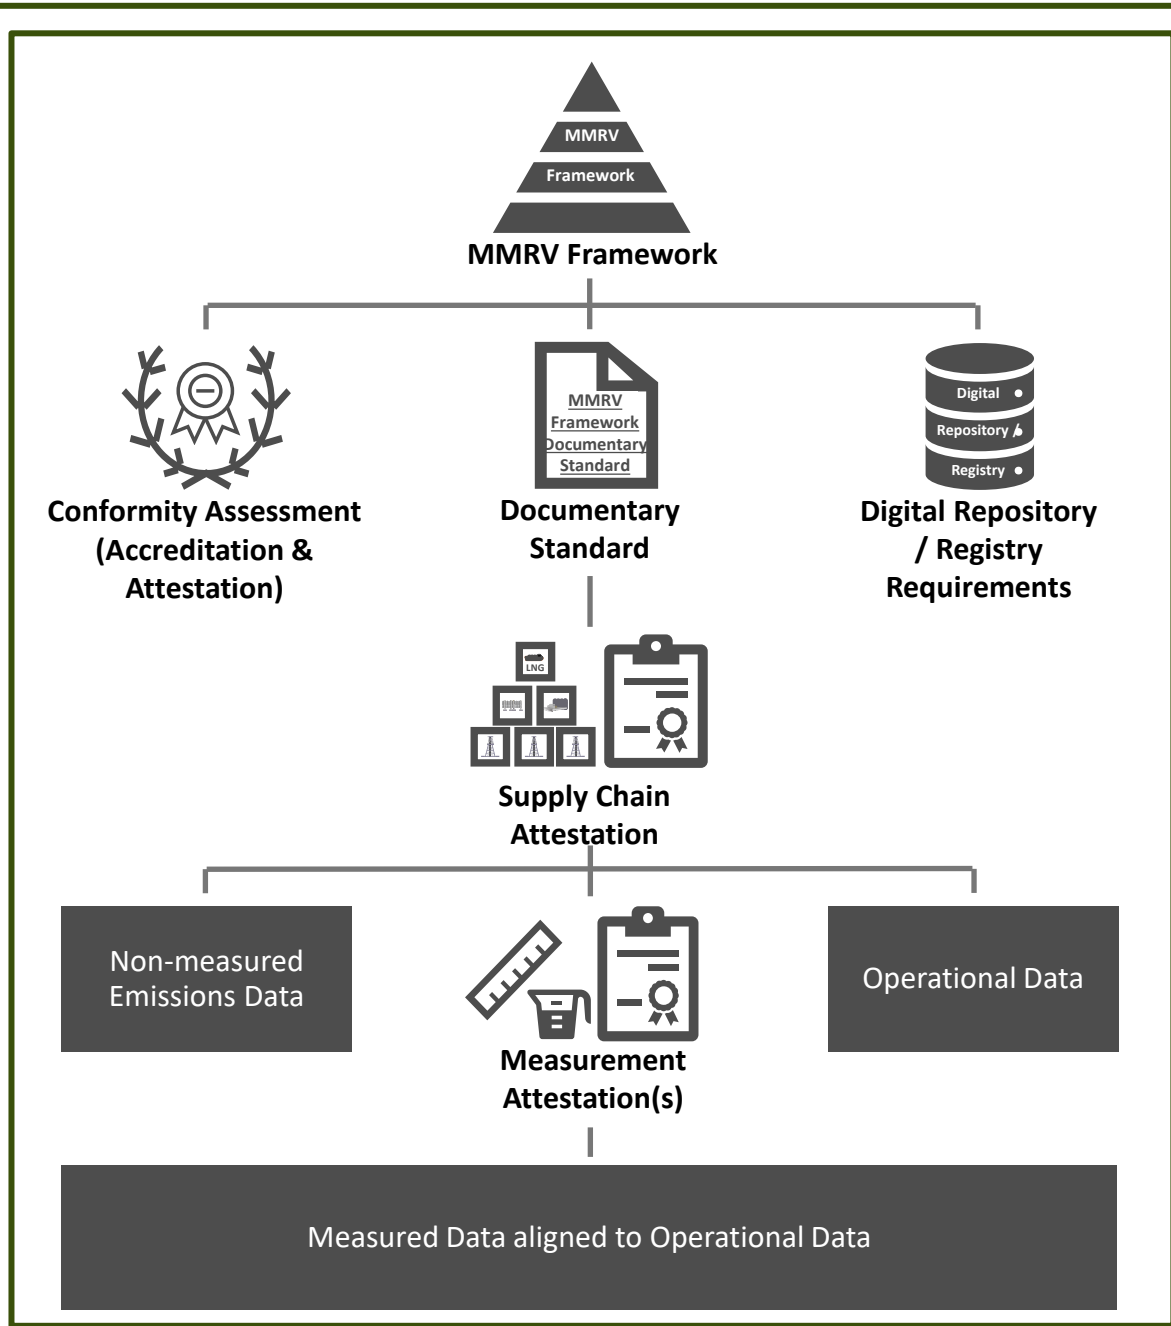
MMRV
Framework
MMRV Framework

Conformity Assessment (Accreditation & Attestation)

MMRV Framework Documentary Standard

Documentary Standard

Digital
Repository
Registry

Digital Repository / Registry Requirements

LNG

Supply Chain Attestation

Non-measured Emissions Data

Measurement Attestation(s)

Operational Data

Measured Data aligned to Operational Data